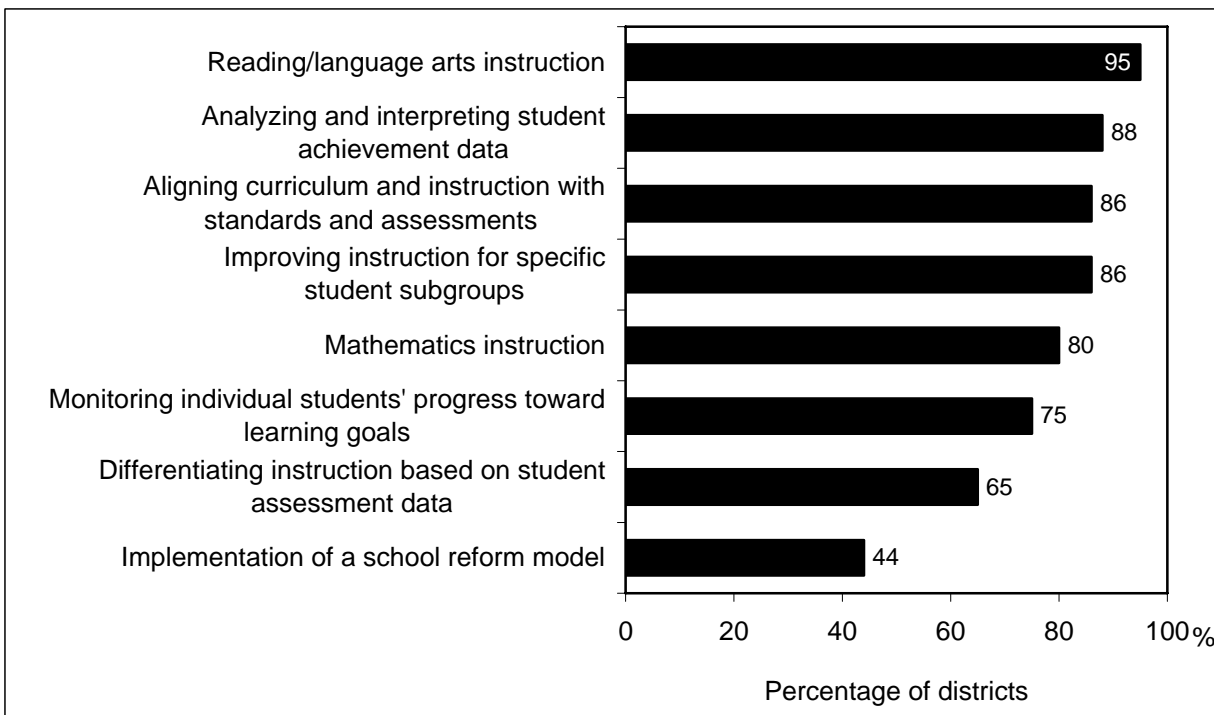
Reading/language arts instruction 95

Analyzing and interpreting student achievement data 88

Aligning curriculum and instruction with standards and assessments 86

Improving instruction for specific student subgroups 86

Mathematics instruction 80

Monitoring individual students' progress toward learning goals 75

Differentiating instruction based on student assessment data 65

Implementation of a school reform model 44

0 20 40 60 80 100%

Percentage of districts